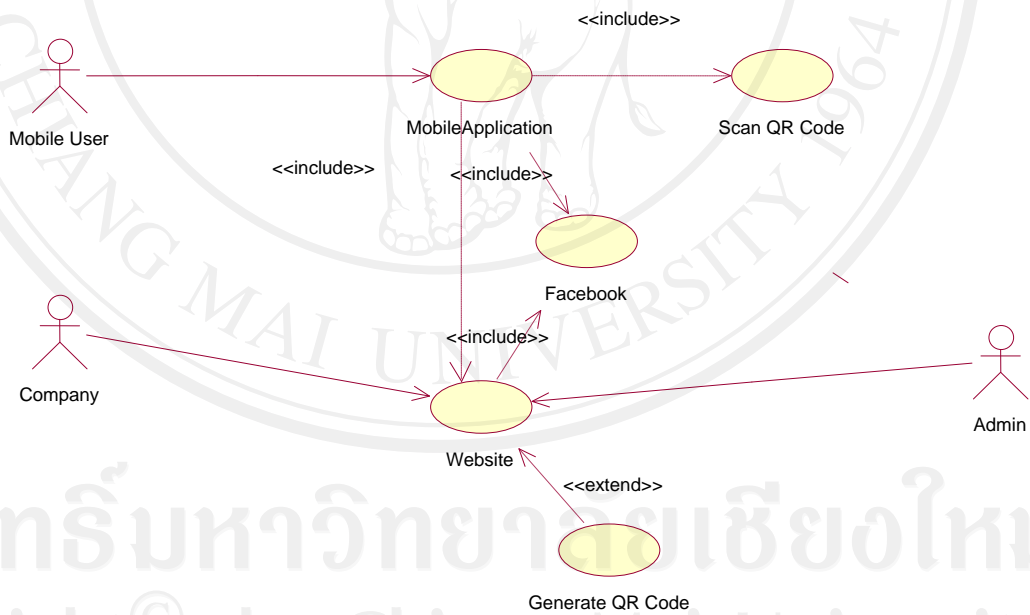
<<include>>

Mobile User

MobileApplication

Scan QR Code

<<include>>

<<include>>

Facebook

<<include>>

Company

Admin

Website

<<extend>>

Generate QR Code

CHIANG MAI UNIVERSITY 1964

ลิขสิทธิ์มหาวิทยาลัยเชียงใหม่